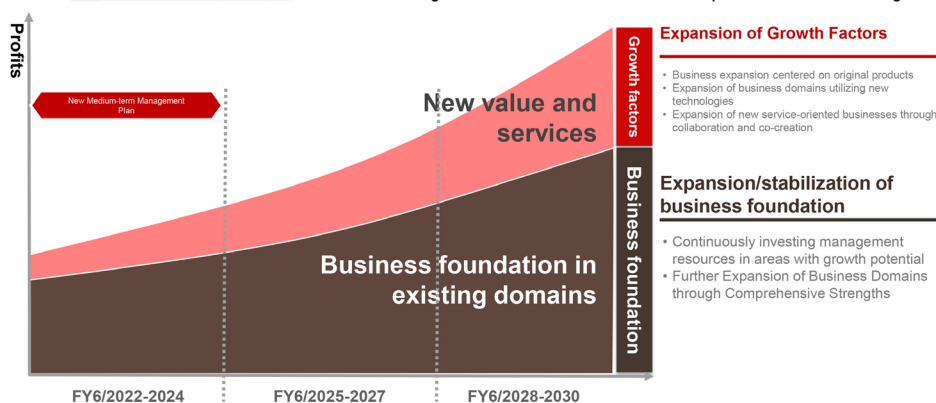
Profits

New Medium-term Management Plan

New value and services

Business foundation in existing domains

Growth factors

Business foundation

Expansion of Growth Factors

• Business expansion centered on original products
• Expansion of business domains utilizing new technologies
• Expansion of new service-oriented businesses through collaboration and co-creation

Expansion/stabilization of business foundation

• Continuously investing management resources in areas with growth potential
• Further Expansion of Business Domains through Comprehensive Strengths

FY6/2022-2024

FY6/2025-2027

FY6/2028-2030